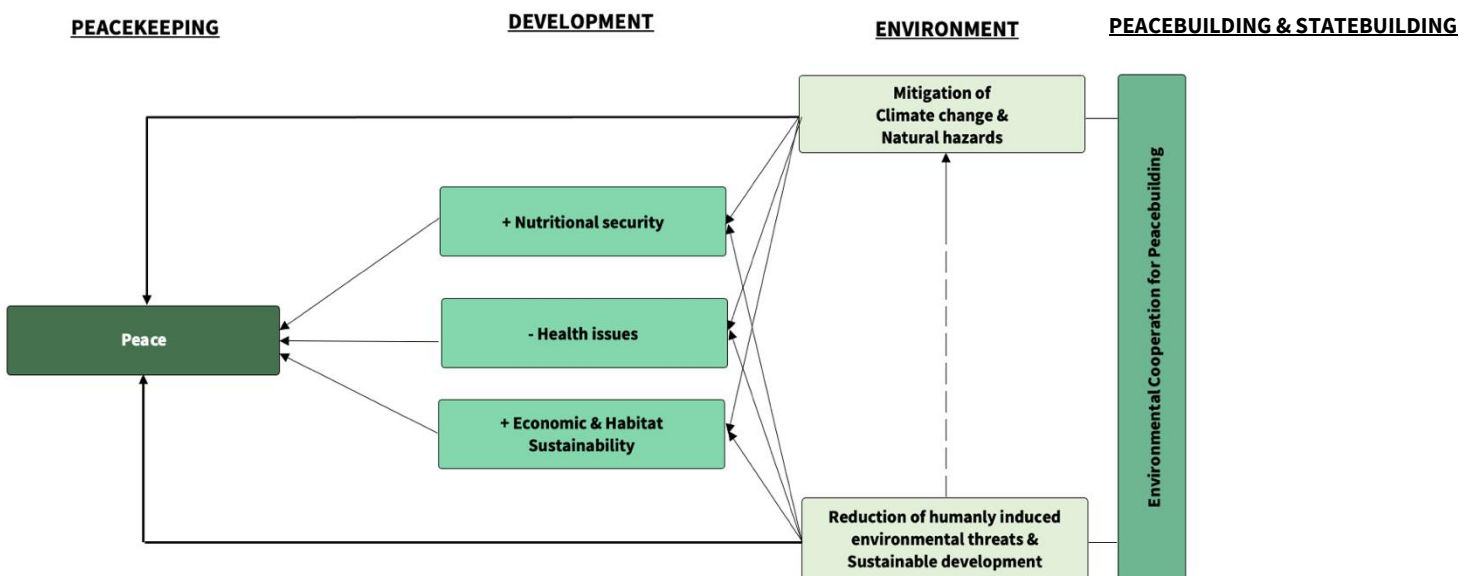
PEACEKEEPING

DEVELOPMENT

ENVIRONMENT

PEACEBUILDING & STATEBUILDING

Mitigation of Climate change & Natural hazards

+ Nutritional security

Peace

- Health issues

+ Economic & Habitat Sustainability

Reduction of humanly induced environmental threats & Sustainable development

Environmental Cooperation for Peacebuilding